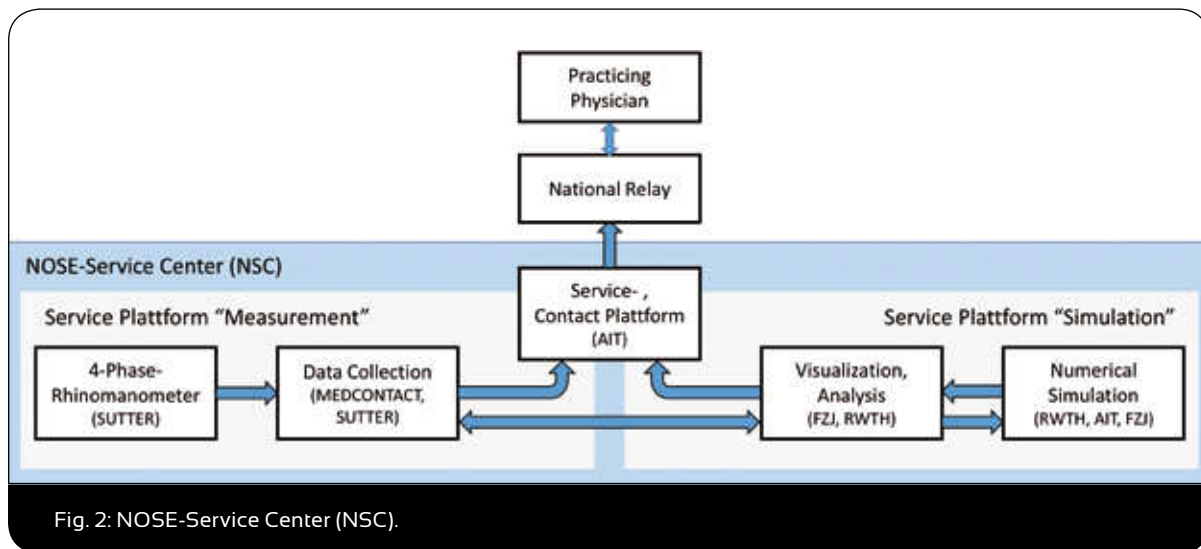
Practicing Physician

National Relay

NOSE-Service Center (NSC)

Service Plattform "Measurement"

Service- , Contact Plattform (AIT)

Service Plattform "Simulation"

4-Phase-Rhinomanometer (SUTTER)

Data Collection (MEDCONTACT, SUTTER)

Visualization, Analysis (FZJ, RWTH)

Numerical Simulation (RWTH, AIT, FZJ)

Fig. 2: NOSE-Service Center (NSC).